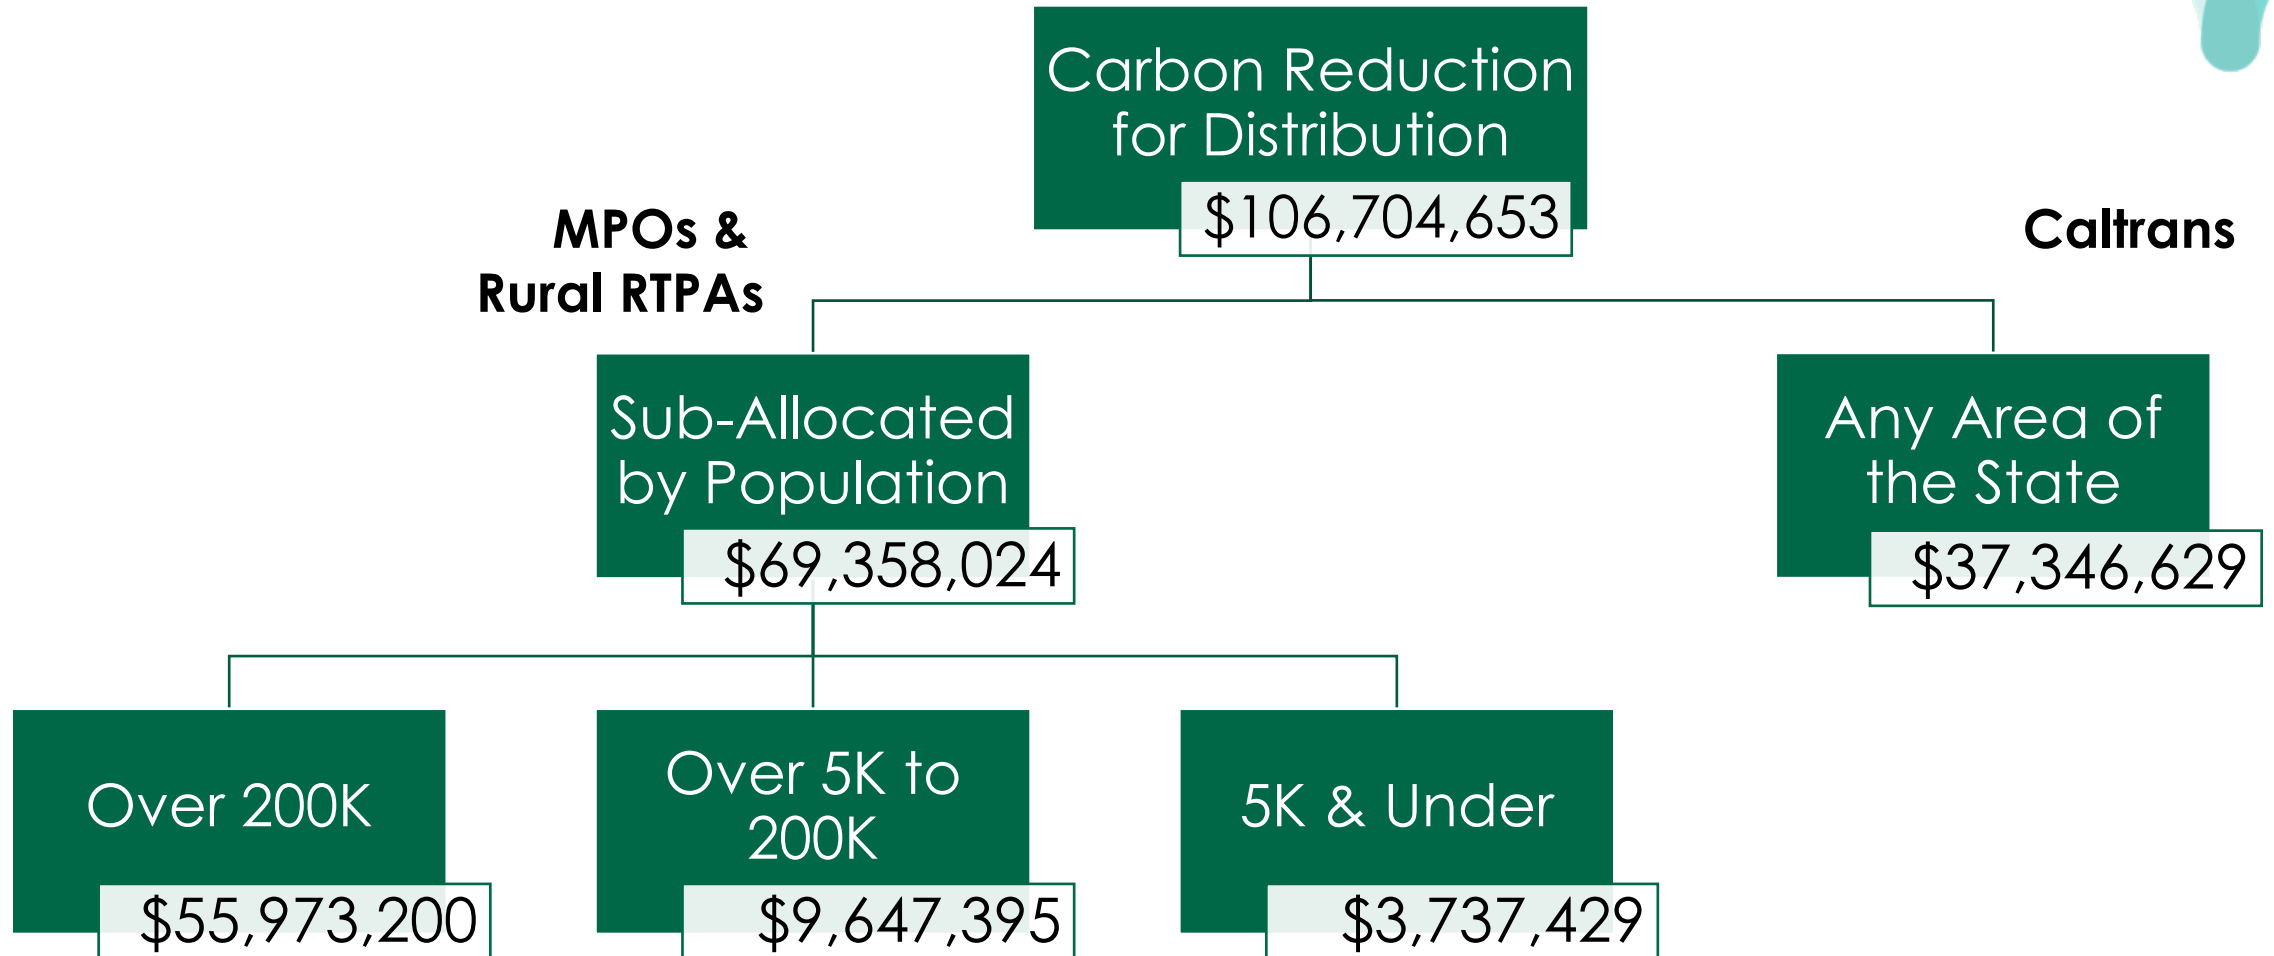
Carbon Reduction for Distribution

$106,704,653

MPOs & Rural RTPAs

Caltrans

Sub-Allocated by Population

$69,358,024

Any Area of the State

$37,346,629

Over 200K

$55,973,200

Over 5K to 200K

$9,647,395

5K & Under

$3,737,429